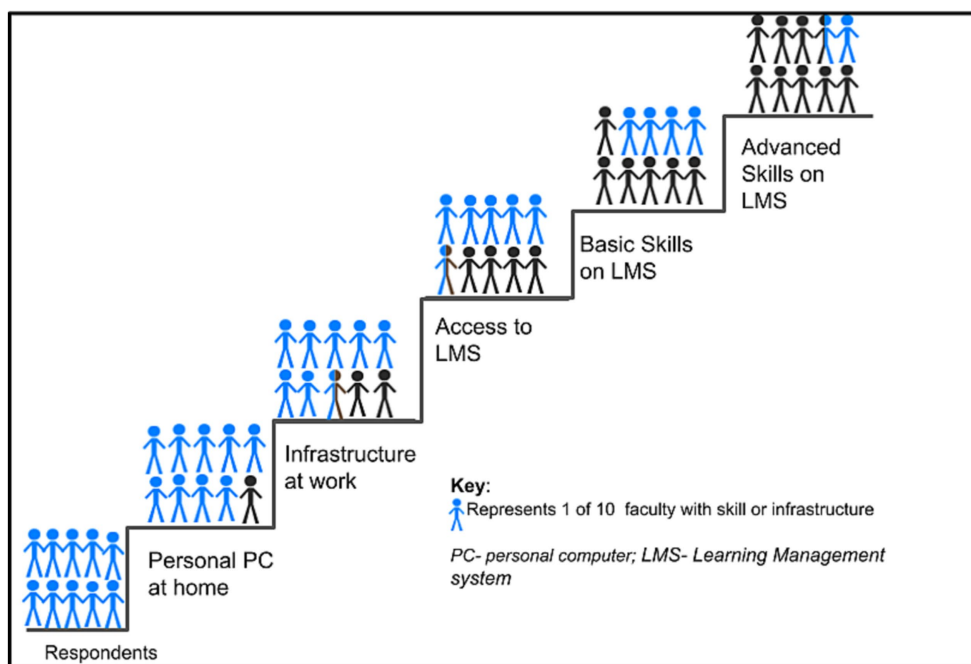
Advanced Skills on LMS

Basic Skills on LMS

Access to LMS

Infrastructure at work

Personal PC at home

Respondents

Key:
Represents 1 of 10 faculty with skill or infrastructure

PC- personal computer; LMS- Learning Management system